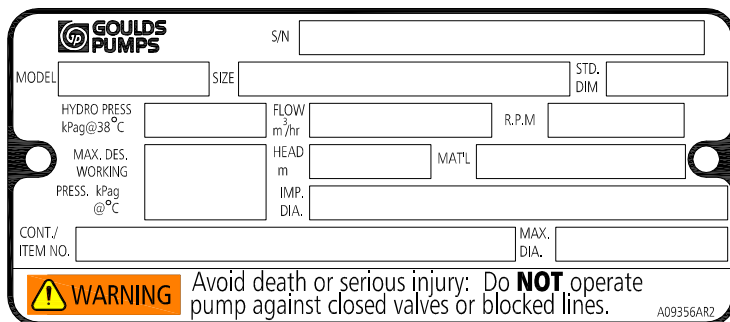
GOULDS PUMPS

S/N

MODEL

SIZE

STD. DIM

HYDRO PRESS kPag@38°C

FLOW $m^3/hr$

R.P.M

MAX. DES. WORKING PRESS. kPag @°C

HEAD m

MAT'L

IMP. DIA.

CONT./ ITEM NO.

MAX. DIA.

WARNING

Avoid death or serious injury: Do **NOT** operate pump against closed valves or blocked lines.

A09356AR2